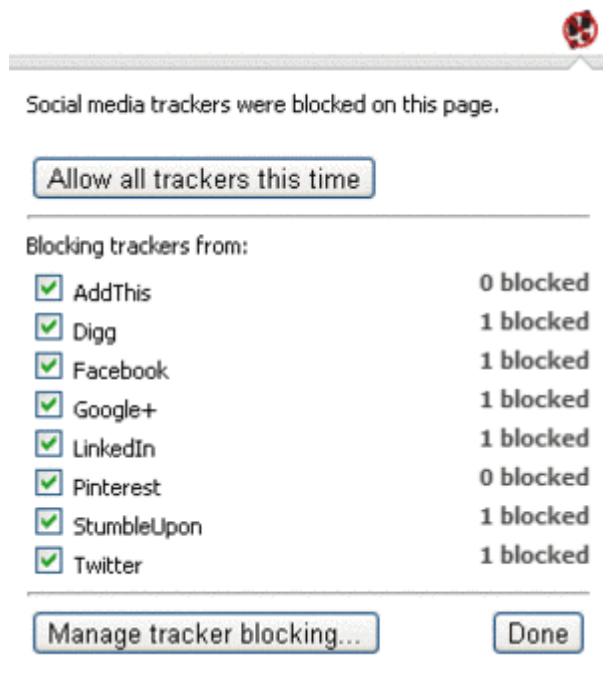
Social media trackers were blocked on this page.

Allow all trackers this time

Blocking trackers from:

| | |
|---|---|
| AddThis | 0 blocked |
| Digg | 1 blocked |
| Facebook | 1 blocked |
| Google+ | 1 blocked |
| LinkedIn | 1 blocked |
| Pinterest | 0 blocked |
| StumbleUpon | 1 blocked |
| Twitter | 1 blocked |

Manage tracker blocking...

Done